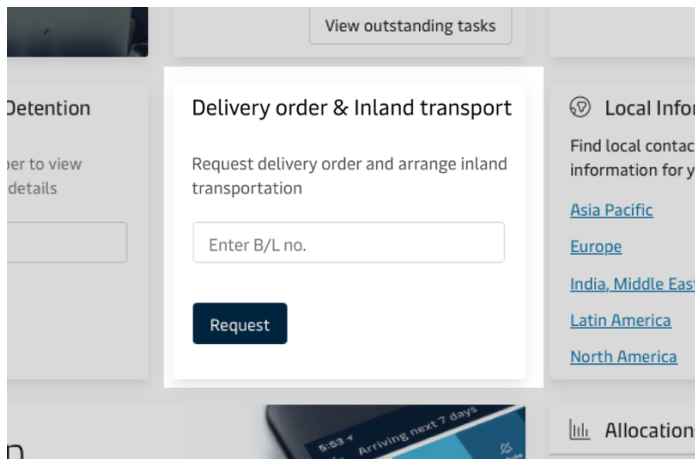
View outstanding tasks

Detention

ber to view details

Delivery order & Inland transport

Request delivery order and arrange inland transportation

Enter B/L no.

Request

Local Infor

Find local contac information for y

Asia Pacific

Europe

India, Middle Eas

Latin America

North America

5:53 Arriving next 7 days

Allocation